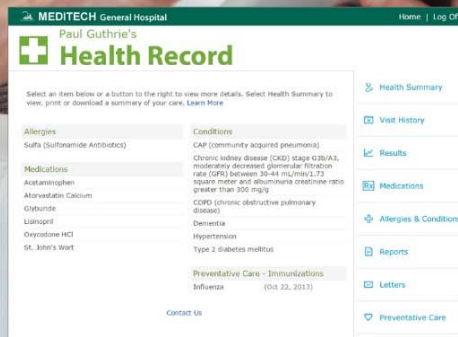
MEDITECH General Hospital

Home | Log Of

Paul Guthrie's
Health Record

Select an item below or a button to the right to view more details. Select Health Summary to view, print or download a summary of your care. Learn More

Allergies
Sulfa (Sulfonamide Antibiotics)

Medications
Acetaminophen
Atorvastatin Calcium
Glyburide
Lisinopril
Oxycodone HCl
St. John's Wort

Conditions
CAP (community acquired pneumonia)
Chronic kidney disease (CKD) stage G3b/A1, moderately decreased glomerular filtration rate (GFR) between 30-44 mL/min/1.73 square meter and albuminuria creatinine ratio greater than 300 mg/g
COPD (chronic obstructive pulmonary disease)
Dementia
Hypertension
Type 2 diabetes mellitus

Preventative Care - Immunizations
Influenza (Oct 22, 2013)

Contact Us

Health Summary
Visit History
Results
Medications
Allergies & Condition
Reports
Letters
Preventative Care